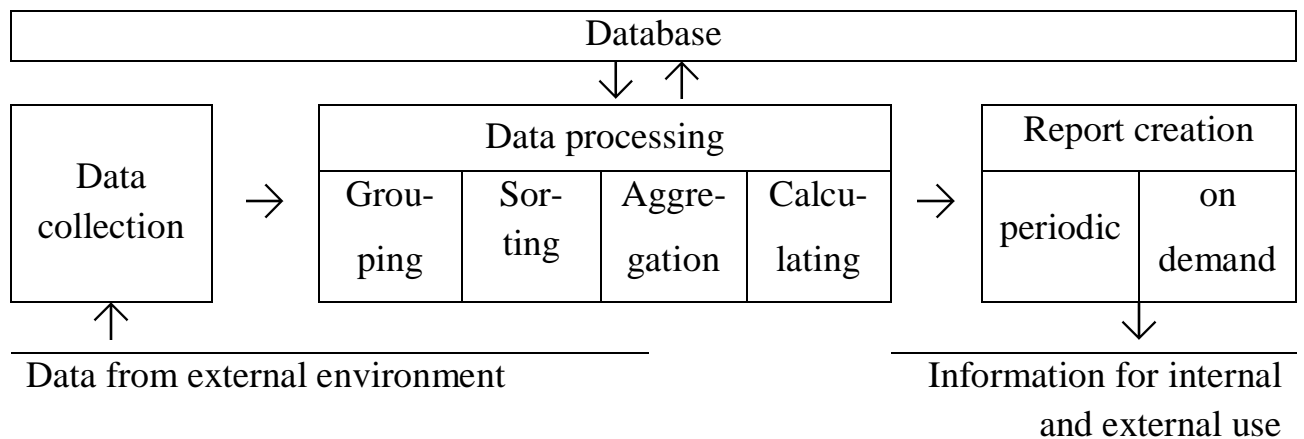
Database

Data collection

Data processing

Grouping

Sorting

Aggregation

Calculating

Report creation

periodic

on demand

Data from external environment

Information for internal and external use